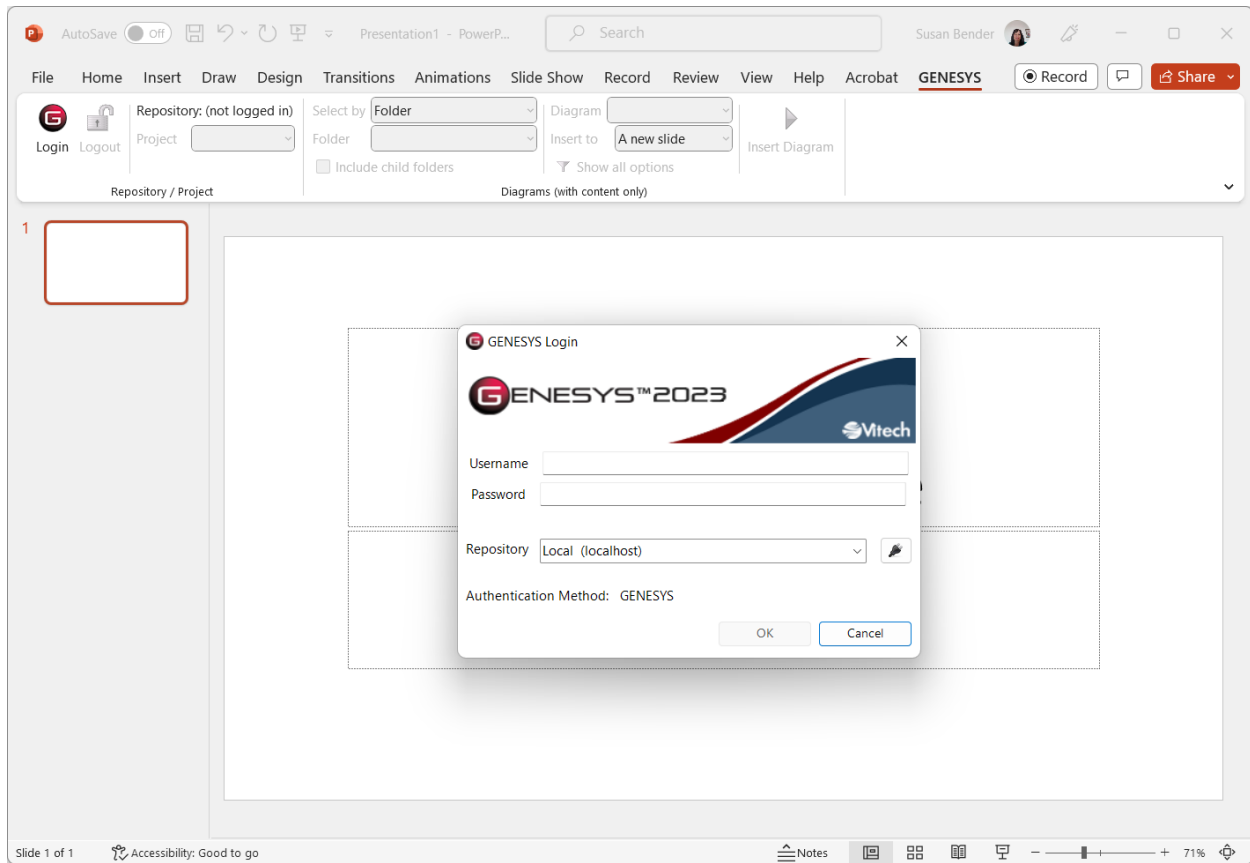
AutoSave Off Presentation1 - PowerP... Search Susan Bender

File Home Insert Draw Design Transitions Animations Slide Show Record Review View Help Acrobat GENESYS Record Share

Login Logout Repository: (not logged in) Project Select by Folder Folder Include child folders Diagram Insert to A new slide Show all options Insert Diagram

Repository / Project Diagrams (with content only)

1

GENESYS Login

GENESYS™2023

Vitech

Username

Password

Repository Local (localhost)

Authentication Method: GENESYS

OK Cancel

Slide 1 of 1 Accessibility: Good to go Notes 71%